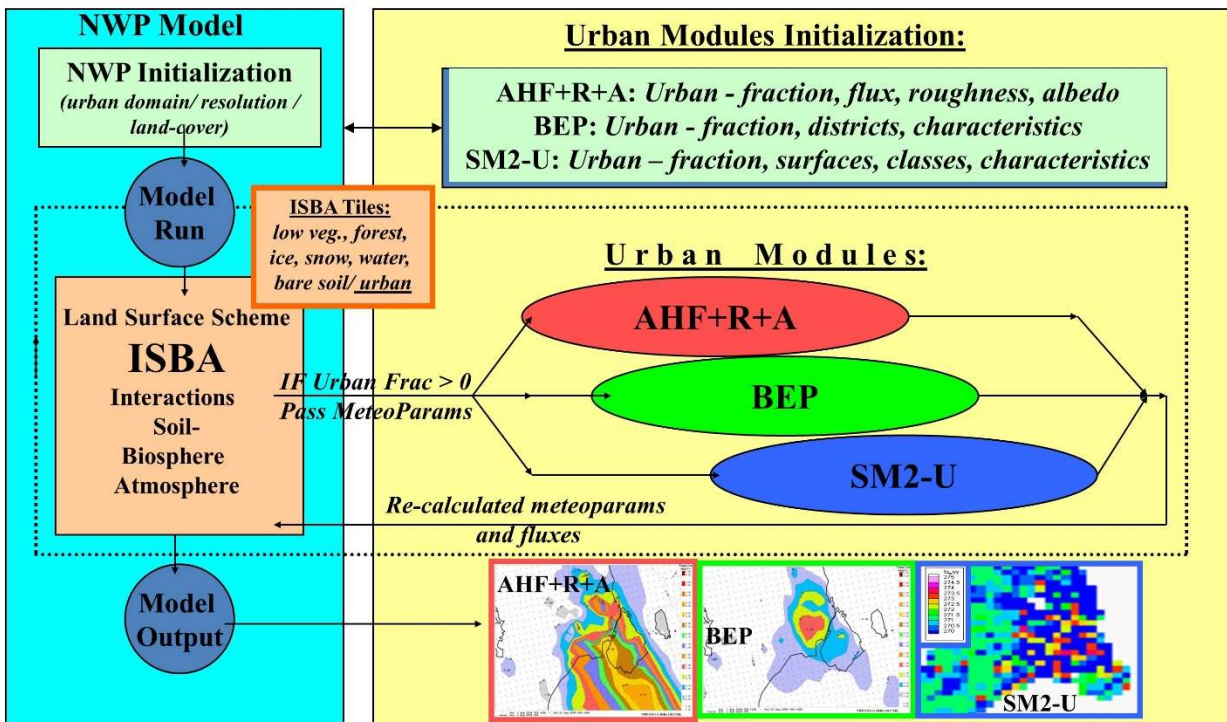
NWP Model

NWP Initialization
(urban domain/ resolution / land-cover)

Model Run

ISBA Tiles:
low veg., forest, ice, snow, water, bare soil/ urban

Land Surface Scheme
ISBA
Interactions
Soil-
Biosphere
Atmosphere

Model Output

Urban Modules Initialization:

AHF+R+A: Urban - fraction, flux, roughness, albedo
BEP: Urban - fraction, districts, characteristics
SM2-U: Urban – fraction, surfaces, classes, characteristics

Urban Modules:

IF Urban Frac > 0
Pass MeteoParams

AHF+R+A

BEP

SM2-U

Re-calculated meteoparams and fluxes

AHF+R+A

BEP

SM2-U